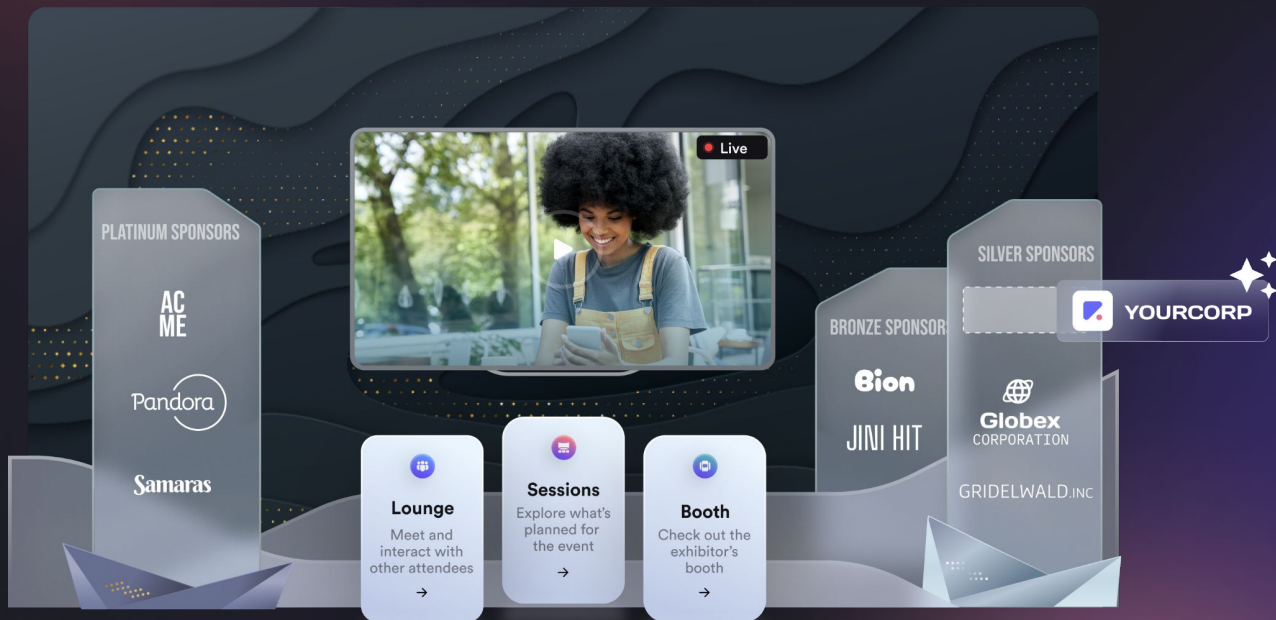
PLATINUM SPONSORS

AC
ME

Pandora

Samaras

Live

Lounge
Meet and interact with other attendees
→

Sessions
Explore what's planned for the event
→

Booth
Check out the exhibitor's booth
→

BRONZE SPONSORS

Bion

JINI HIT

SILVER SPONSORS

YOURCORP

Globex
CORPORATION

GRIDELWALD.INC